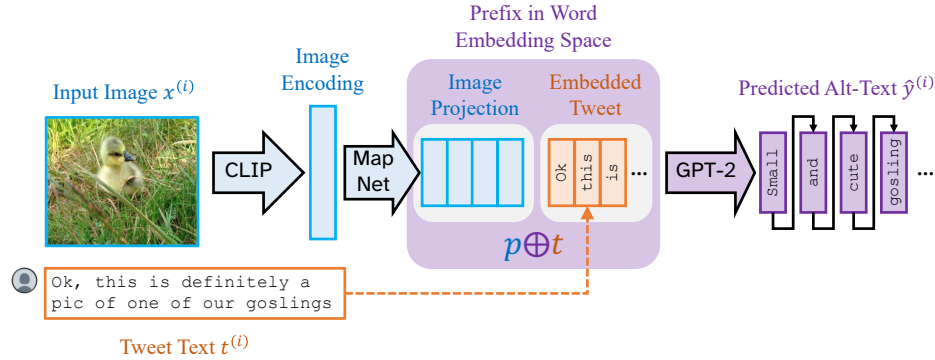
Input Image $x^{(i)}$

CLIP

Image Encoding

Map Net

Prefix in Word Embedding Space

Image Projection

Embedded Tweet

Ok

this

is

...

$p \oplus t$

GPT-2

Predicted Alt-Text $\hat{y}^{(i)}$

Small

and

cute

gosling

...

Ok, this is definitely a pic of one of our goslings

Tweet Text $t^{(i)}$